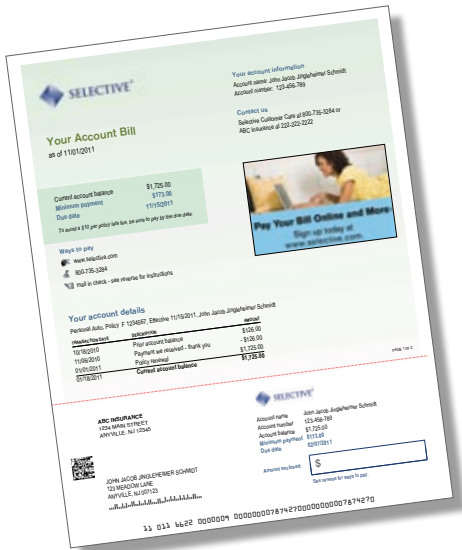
SELECTIVE®

Your account information
Account owner: John Jacob Jingleheimer Schmidt
Account number: 123-456-789

Contact us
Selective Customer Care at 800-735-3284 or ABC Insurance at 222-222-2222

Your Account Bill
as of 11/01/2011

Pay Your Bill Online and More!
Sign up today at www.selective.com

| | |
|---|---|
| Current account balance | $1,725.00 |
| Minimum payment | $173.00 |
| Due date | 11/15/2011 |

To avoid a $10 per policy late fee, be sure to pay by the due date.

Ways to pay
www.selective.com
800-735-3284
Mail in check - see reverse for instructions

Your account details
Personal Auto, Policy # 1234567, Effective 11/15/2011, John Jacob Jingleheimer Schmidt

| TRANSACTION DATE | DESCRIPTION | AMOUNT |
|---|---|---|
| 10/18/2010 | Past account balance | $126.00 |
| 11/08/2010 | Payment we received - thank you | - $126.00 |
| 01/01/2011 | Policy renewal | $1,725.00 |
| 01/18/2011 | Current account balance | $1,725.00 |

PAGE 1 OF 2

SELECTIVE®

ARC INSURANCE
1234 MAIN STREET
ANYVILLE, NJ 12345

Account name John Jacob Jingleheimer Schmidt
Account number 123-456-789
Account balance $1,725.00
Minimum payment $173.00
Due date 02/01/2011

Amount enclosed: $
See reverse for ways to pay

JOHN JACOB JINGLEHEIMER SCHMIDT
123 MEADOW LANE
ANYVILLE, NJ 00123

11 011 6622 0000004 000000000787427000000000787427O